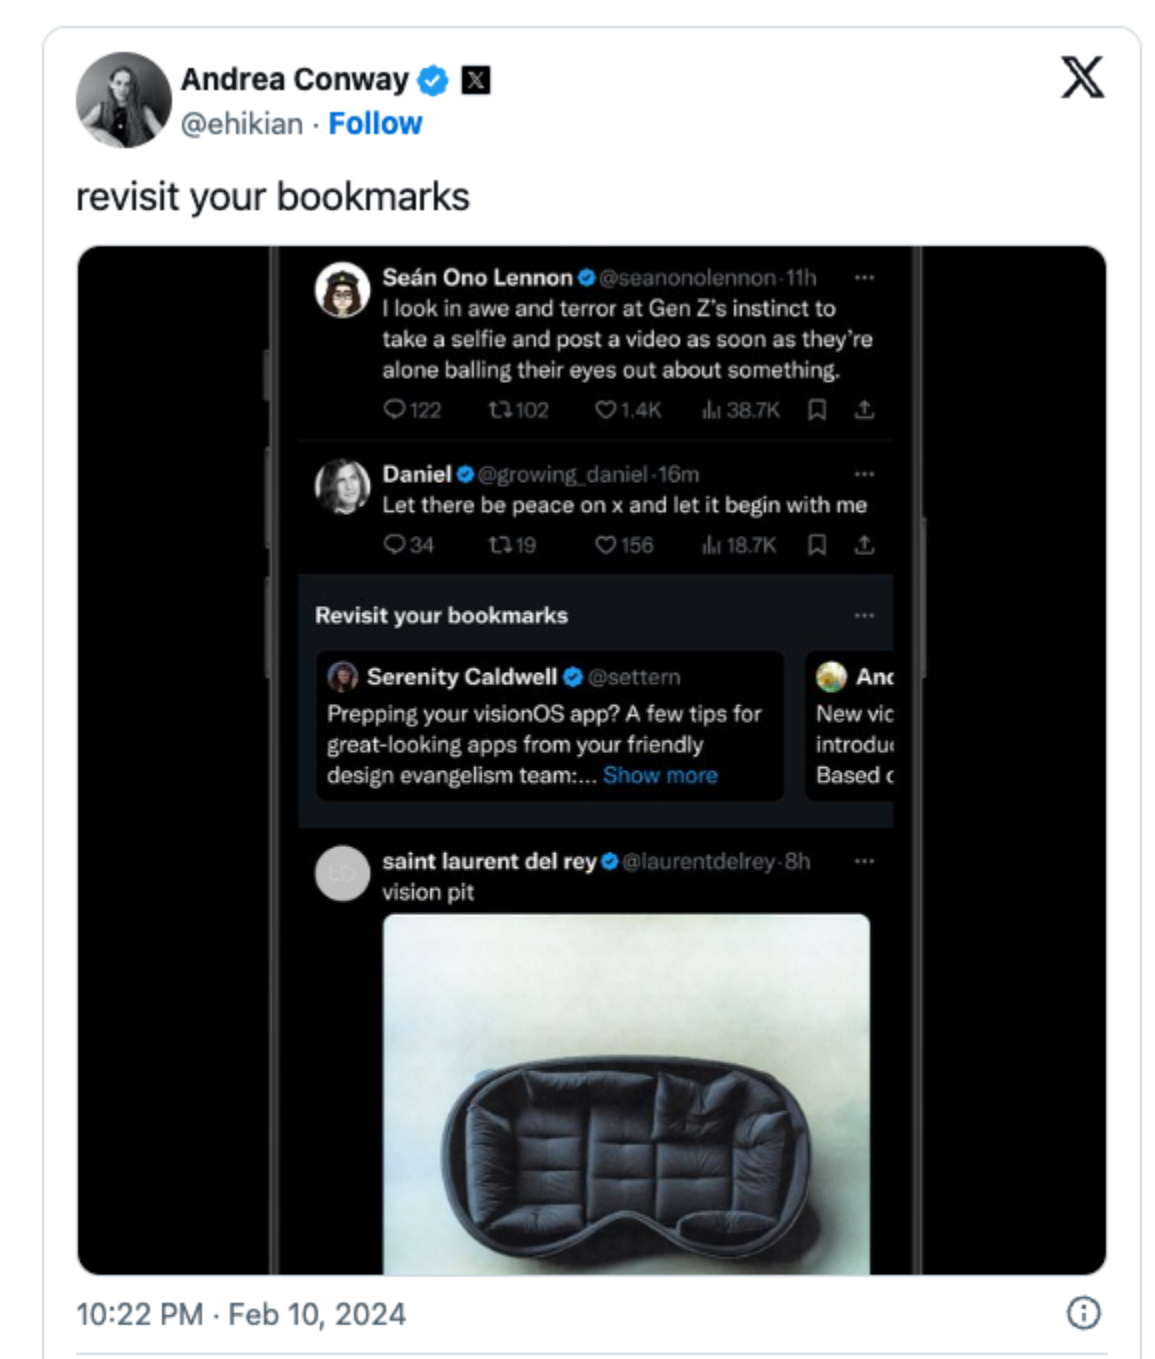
Andrea Conway
@ehikian · Follow

revisit your bookmarks

Seán Ono Lennon @seanonolennon · 11h
I look in awe and terror at Gen Z's instinct to take a selfie and post a video as soon as they're alone balling their eyes out about something.

122 102 1.4K 38.7K

Daniel @growing_daniel · 16m
Let there be peace on x and let it begin with me

34 19 156 18.7K

Revisit your bookmarks

Serenity Caldwell @settern
Prepping your visionOS app? A few tips for great-looking apps from your friendly design evangelism team:... Show more

Anc
New vic
introdu
Based

saint laurent del rey @laurentdelrey · 8h
vision pit

10:22 PM · Feb 10, 2024